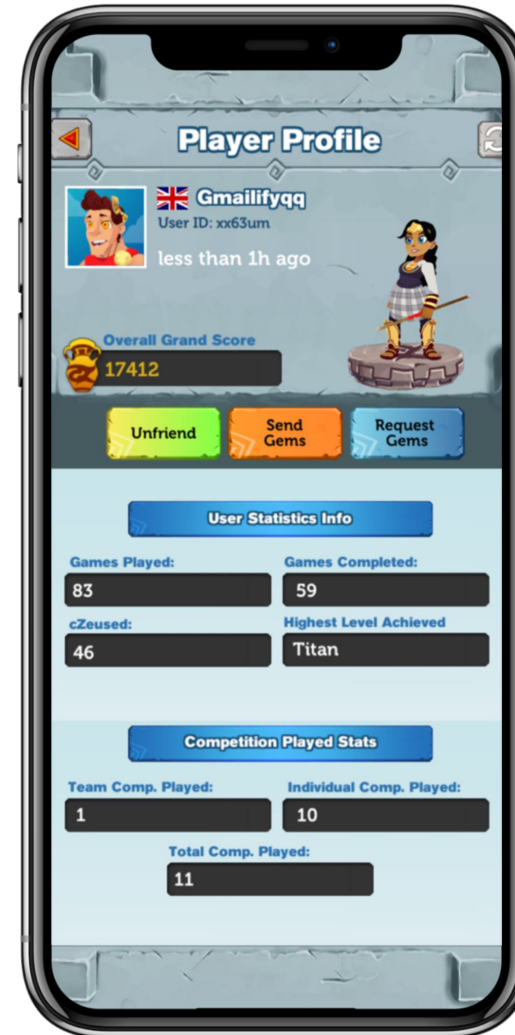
Player Profile

Gmailifyqq
User ID: xx63um
less than 1h ago

Overall Grand Score
17412

Unfriend
Send Gems
Request Gems

User Statistics Info

Games Played:
83
Games Completed:
59
cZeused:
46
Highest Level Achieved
Titan

Competition Played Stats

Team Comp. Played:
1
Individual Comp. Played:
10
Total Comp. Played:
11